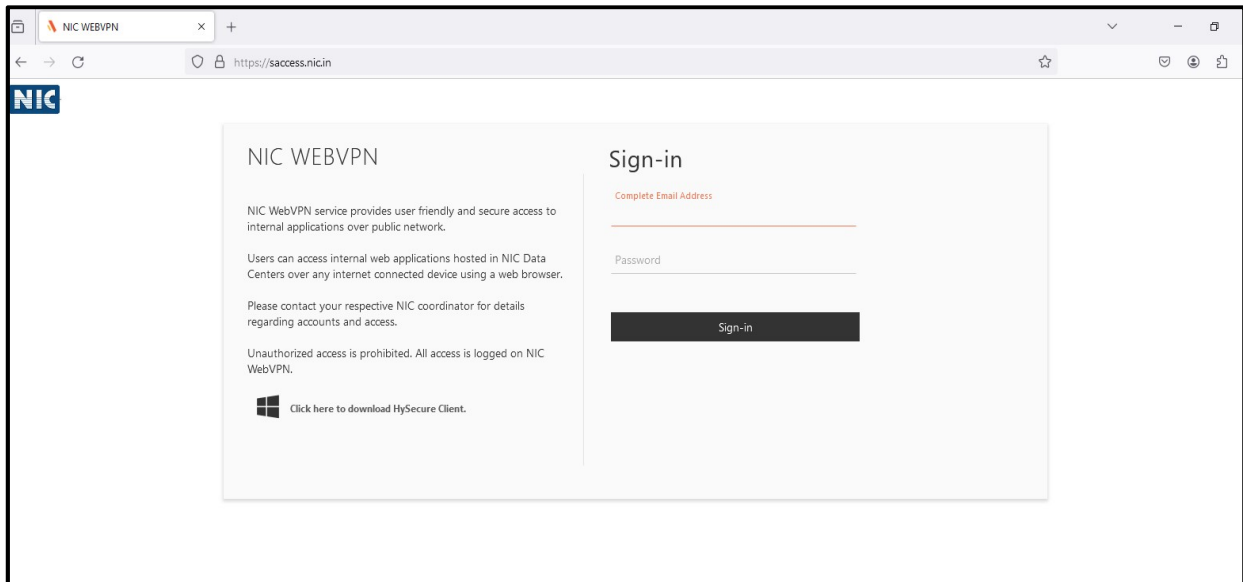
NIC WEBVPN
https://saccess.nic.in

NIC

NIC WEBVPN

NIC WebVPN service provides user friendly and secure access to internal applications over public network.

Users can access internal web applications hosted in NIC Data Centers over any internet connected device using a web browser.

Please contact your respective NIC coordinator for details regarding accounts and access.

Unauthorized access is prohibited. All access is logged on NIC WebVPN.

Click here to download HySecure Client.

Sign-in

Complete Email Address

Password

Sign-in